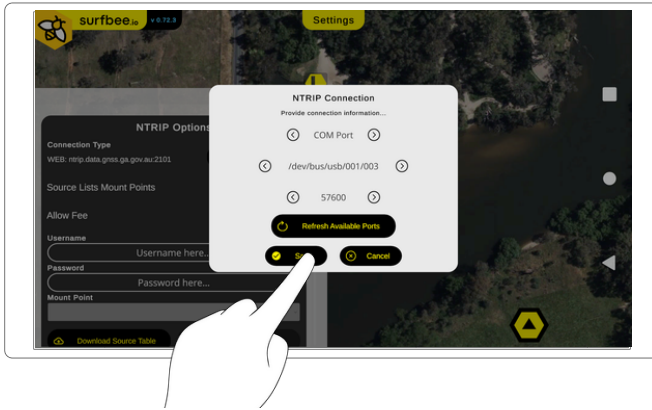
surfbee.io v 0.72.3

Settings

NTRIP Options

Connection Type

WEB: ntrip.data.gnss.ga.gov.au:2101

Source Lists Mount Points

Allow Fee

Username

Username here...

Password

Password here...

Mount Point

Download Source Table

NTRIP Connection

Provide connection information...

COM Port

/dev/bus/usb/001/003

57600

Refresh Available Ports

Sa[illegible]

Cancel